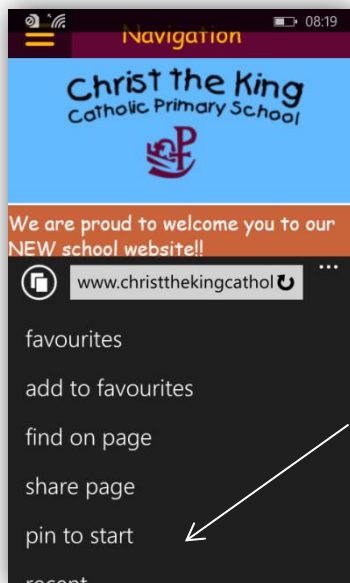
08:19
Navigation

Christ the King
Catholic Primary School

We are proud to welcome you to our NEW school website!!

www.christthekingcathol

favourites

add to favourites

find on page

share page

pin to start

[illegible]